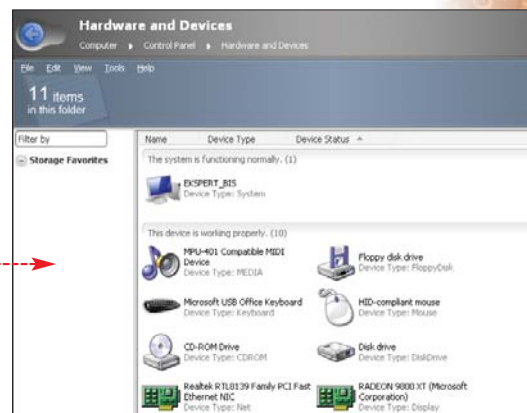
Hardware and Devices

Computer ▸ Control Panel ▸ Hardware and Devices

File Edit View Tools Help

11 items
in this folder

Filter by

Storage Favorites

Name Device Type Device Status

The system is functioning normally. (1)

EKSPERT_BIS
Device Type: System

This device is working properly. (10)

MPU-401 Compatible MIDI Device
Device Type: MEDIA

Floppy disk drive
Device Type: FloppyDisk

Microsoft USB Office Keyboard
Device Type: Keyboard

HID-compliant mouse
Device Type: Mouse

CD-ROM Drive
Device Type: CDROM

Disk drive
Device Type: DiskDrive

Realtek RTL8139 Family PCI Fast Ethernet NIC
Device Type: Net

RADEON 9800 XT (Microsoft Corporation)
Device Type: Display